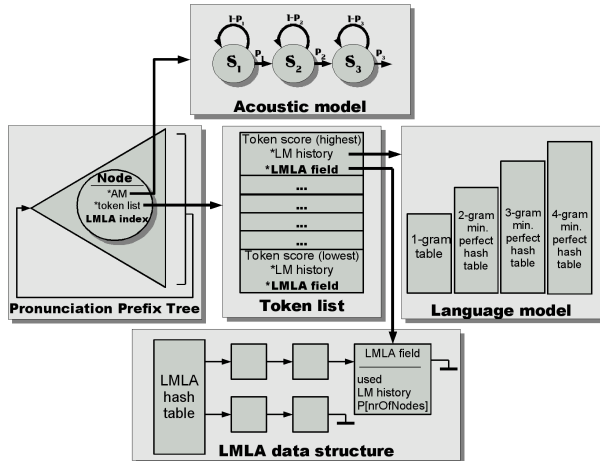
$1-P_1$ $1-P_2$ $1-P_3$

$S_1$ $P_1$ $S_2$ $P_2$ $S_3$ $P_3$

Acoustic model

Node
*AM
*token list
LMLA index

Pronunciation Prefix Tree

Token score (highest)
*LM history
*LMLA field
...
...
...
Token score (lowest)
*LM history
*LMLA field

Token list

1-gram table

2-gram min. perfect hash table

3-gram min. perfect hash table

4-gram min. perfect hash table

Language model

LMLA hash table

LMLA field
used
LM history
P[nrOfNodes]

LMLA data structure